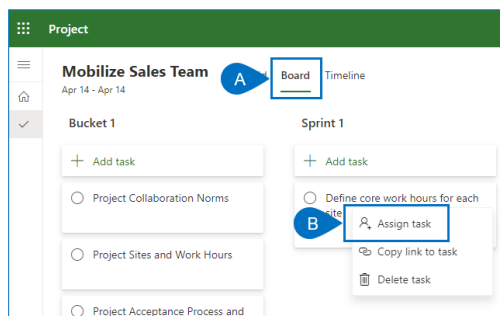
Project

Mobilize Sales Team
Apr 14 - Apr 14

A

Board Timeline

Bucket 1

+ Add task

Project Collaboration Norms

Project Sites and Work Hours

Project Acceptance Process and

Sprint 1

+ Add task

Define core work hours for each site

B

Assign task

Copy link to task

Delete task